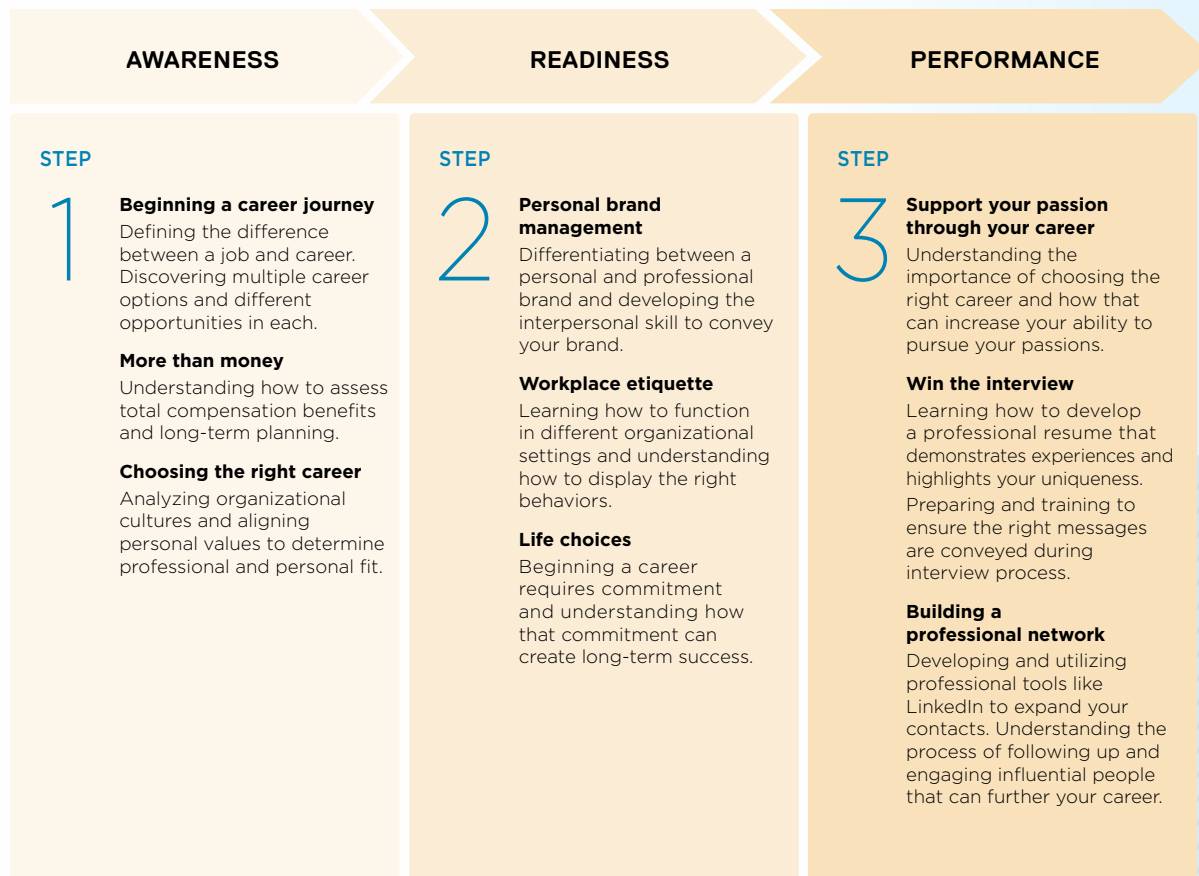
AWARENESS

READINESS

PERFORMANCE

STEP

1

Beginning a career journey
Defining the difference between a job and career. Discovering multiple career options and different opportunities in each.

More than money
Understanding how to assess total compensation benefits and long-term planning.

Choosing the right career
Analyzing organizational cultures and aligning personal values to determine professional and personal fit.

STEP

2

Personal brand management
Differentiating between a personal and professional brand and developing the interpersonal skill to convey your brand.

Workplace etiquette
Learning how to function in different organizational settings and understanding how to display the right behaviors.

Life choices
Beginning a career requires commitment and understanding how that commitment can create long-term success.

STEP

3

Support your passion through your career
Understanding the importance of choosing the right career and how that can increase your ability to pursue your passions.

Win the interview
Learning how to develop a professional resume that demonstrates experiences and highlights your uniqueness.

Preparing and training to ensure the right messages are conveyed during interview process.

Building a professional network
Developing and utilizing professional tools like LinkedIn to expand your contacts. Understanding the process of following up and engaging influential people that can further your career.